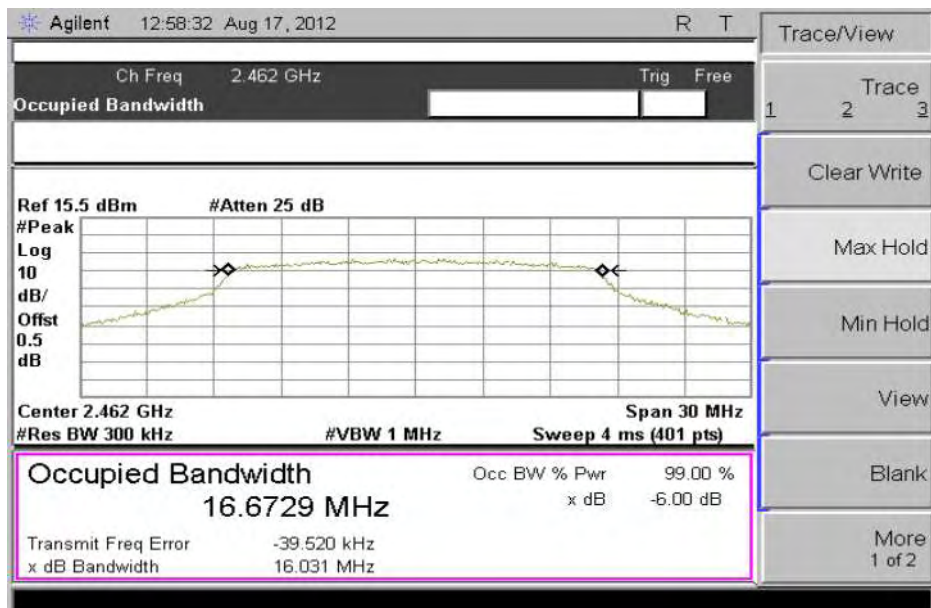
Agilent 12:58:32 Aug 17, 2012 R T

Ch Freq 2.462 GHz Trig Free
Occupied Bandwidth

Ref 15.5 dBm #Atten 25 dB
#Peak
Log
10
dB/
Offst
0.5
dB

Center 2.462 GHz Span 30 MHz
#Res BW 300 kHz #VBW 1 MHz Sweep 4 ms (401 pts)

Occupied Bandwidth
16.6729 MHz

Occ BW % Pwr 99.00 %
x dB -6.00 dB

Transmit Freq Error -39.520 kHz
x dB Bandwidth 16.031 MHz

Trace/View

Trace
1 2 3

Clear Write

Max Hold

Min Hold

View

Blank

More
1 of 2